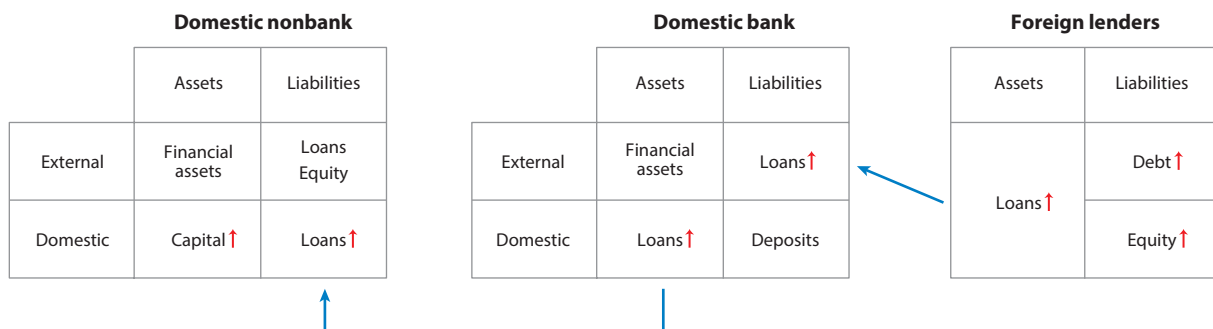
**Domestic nonbank**

|  | Assets | Liabilities |
|---|---|---|
| External | Financial assets | Loans Equity |
| Domestic | Capital↑ | Loans↑ |

**Domestic bank**

|  | Assets | Liabilities |
|---|---|---|
| External | Financial assets | Loans↑ |
| Domestic | Loans↑ | Deposits |

**Foreign lenders**

| Assets | Liabilities |
|---|---|
| Loans↑ | Debt↑ |
|  | Equity↑ |